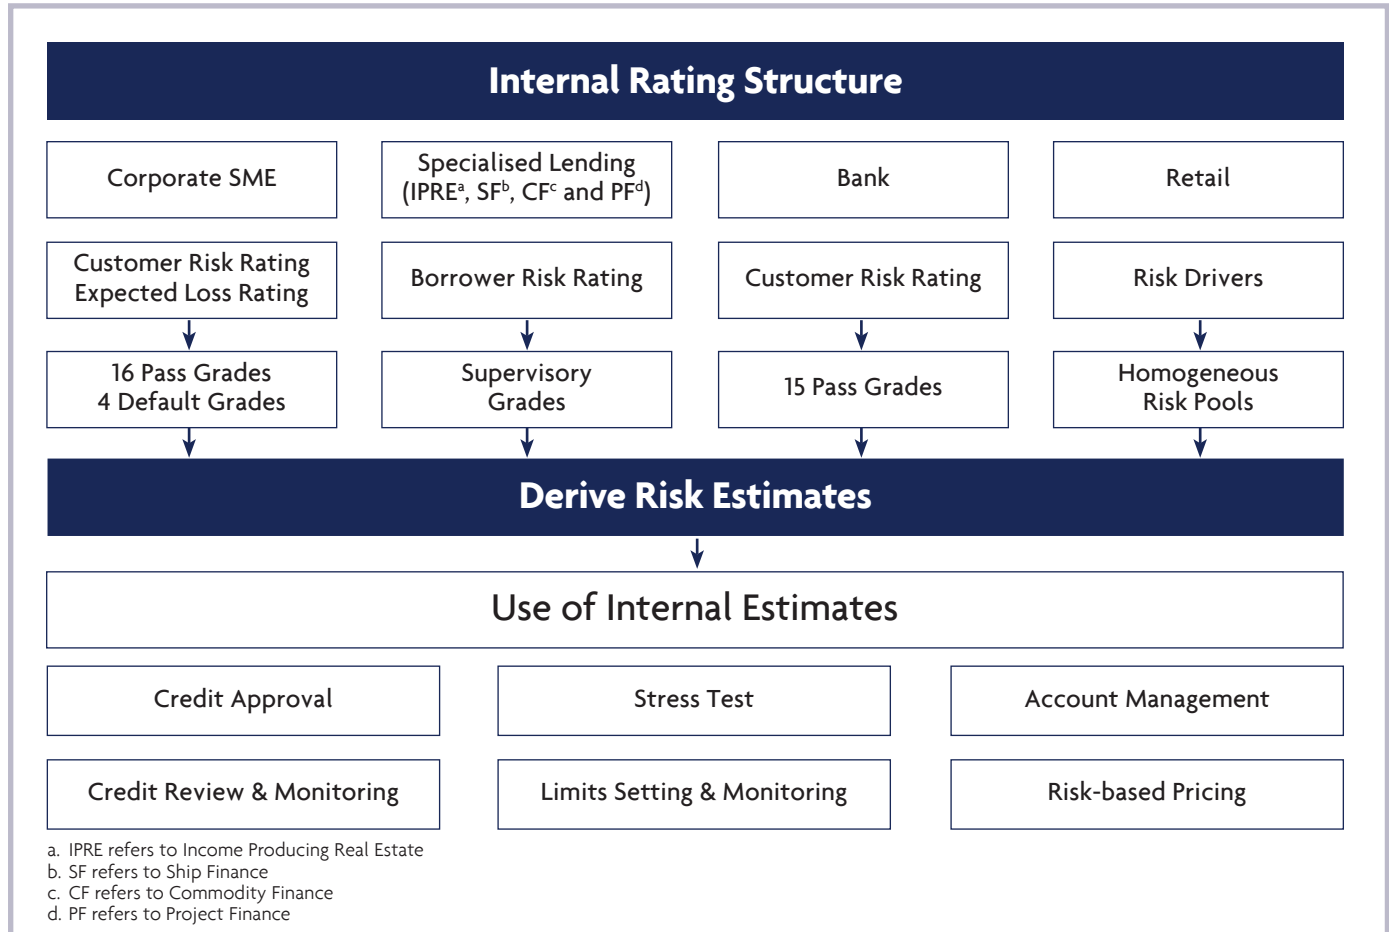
Internal Rating Structure

Corporate SME

Specialised Lending (IPRE$^{a}$, SF$^{b}$, CF$^{c}$ and PF$^{d}$)

Bank

Retail

Customer Risk Rating
Expected Loss Rating

Borrower Risk Rating

Customer Risk Rating

Risk Drivers

16 Pass Grades
4 Default Grades

Supervisory Grades

15 Pass Grades

Homogeneous Risk Pools

Derive Risk Estimates

Use of Internal Estimates

Credit Approval

Stress Test

Account Management

Credit Review & Monitoring

Limits Setting & Monitoring

Risk-based Pricing

a. IPRE refers to Income Producing Real Estate
b. SF refers to Ship Finance
c. CF refers to Commodity Finance
d. PF refers to Project Finance